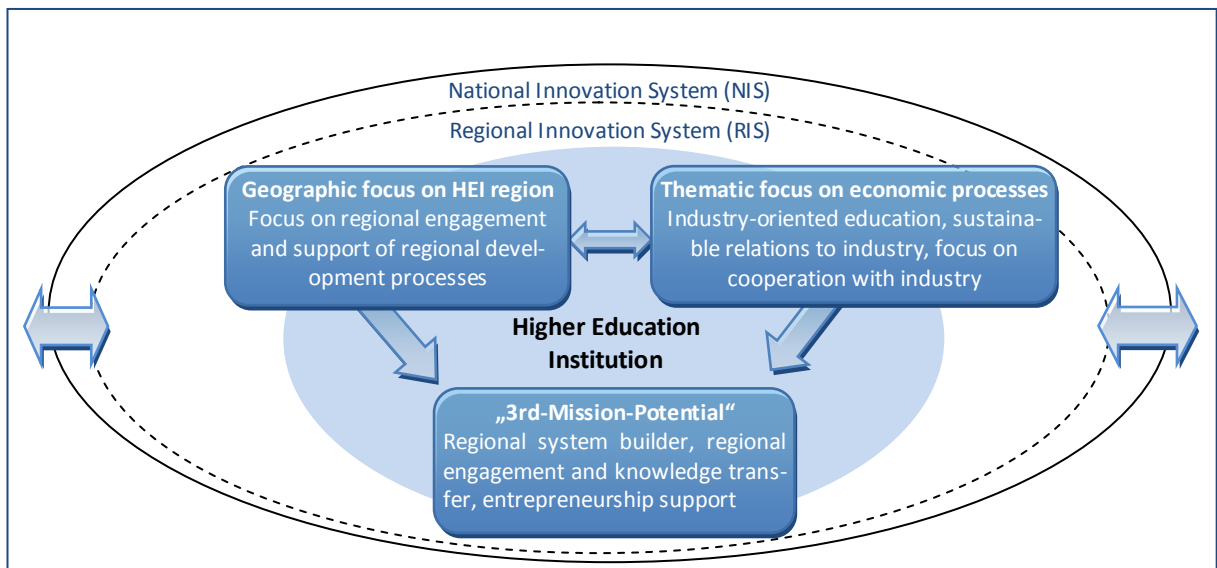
National Innovation System (NIS)

Regional Innovation System (RIS)

Geographic focus on HEI region
Focus on regional engagement and support of regional development processes

Thematic focus on economic processes
Industry-oriented education, sustainable relations to industry, focus on cooperation with industry

Higher Education Institution

„3rd-Mission-Potential“
Regional system builder, regional engagement and knowledge transfer, entrepreneurship support